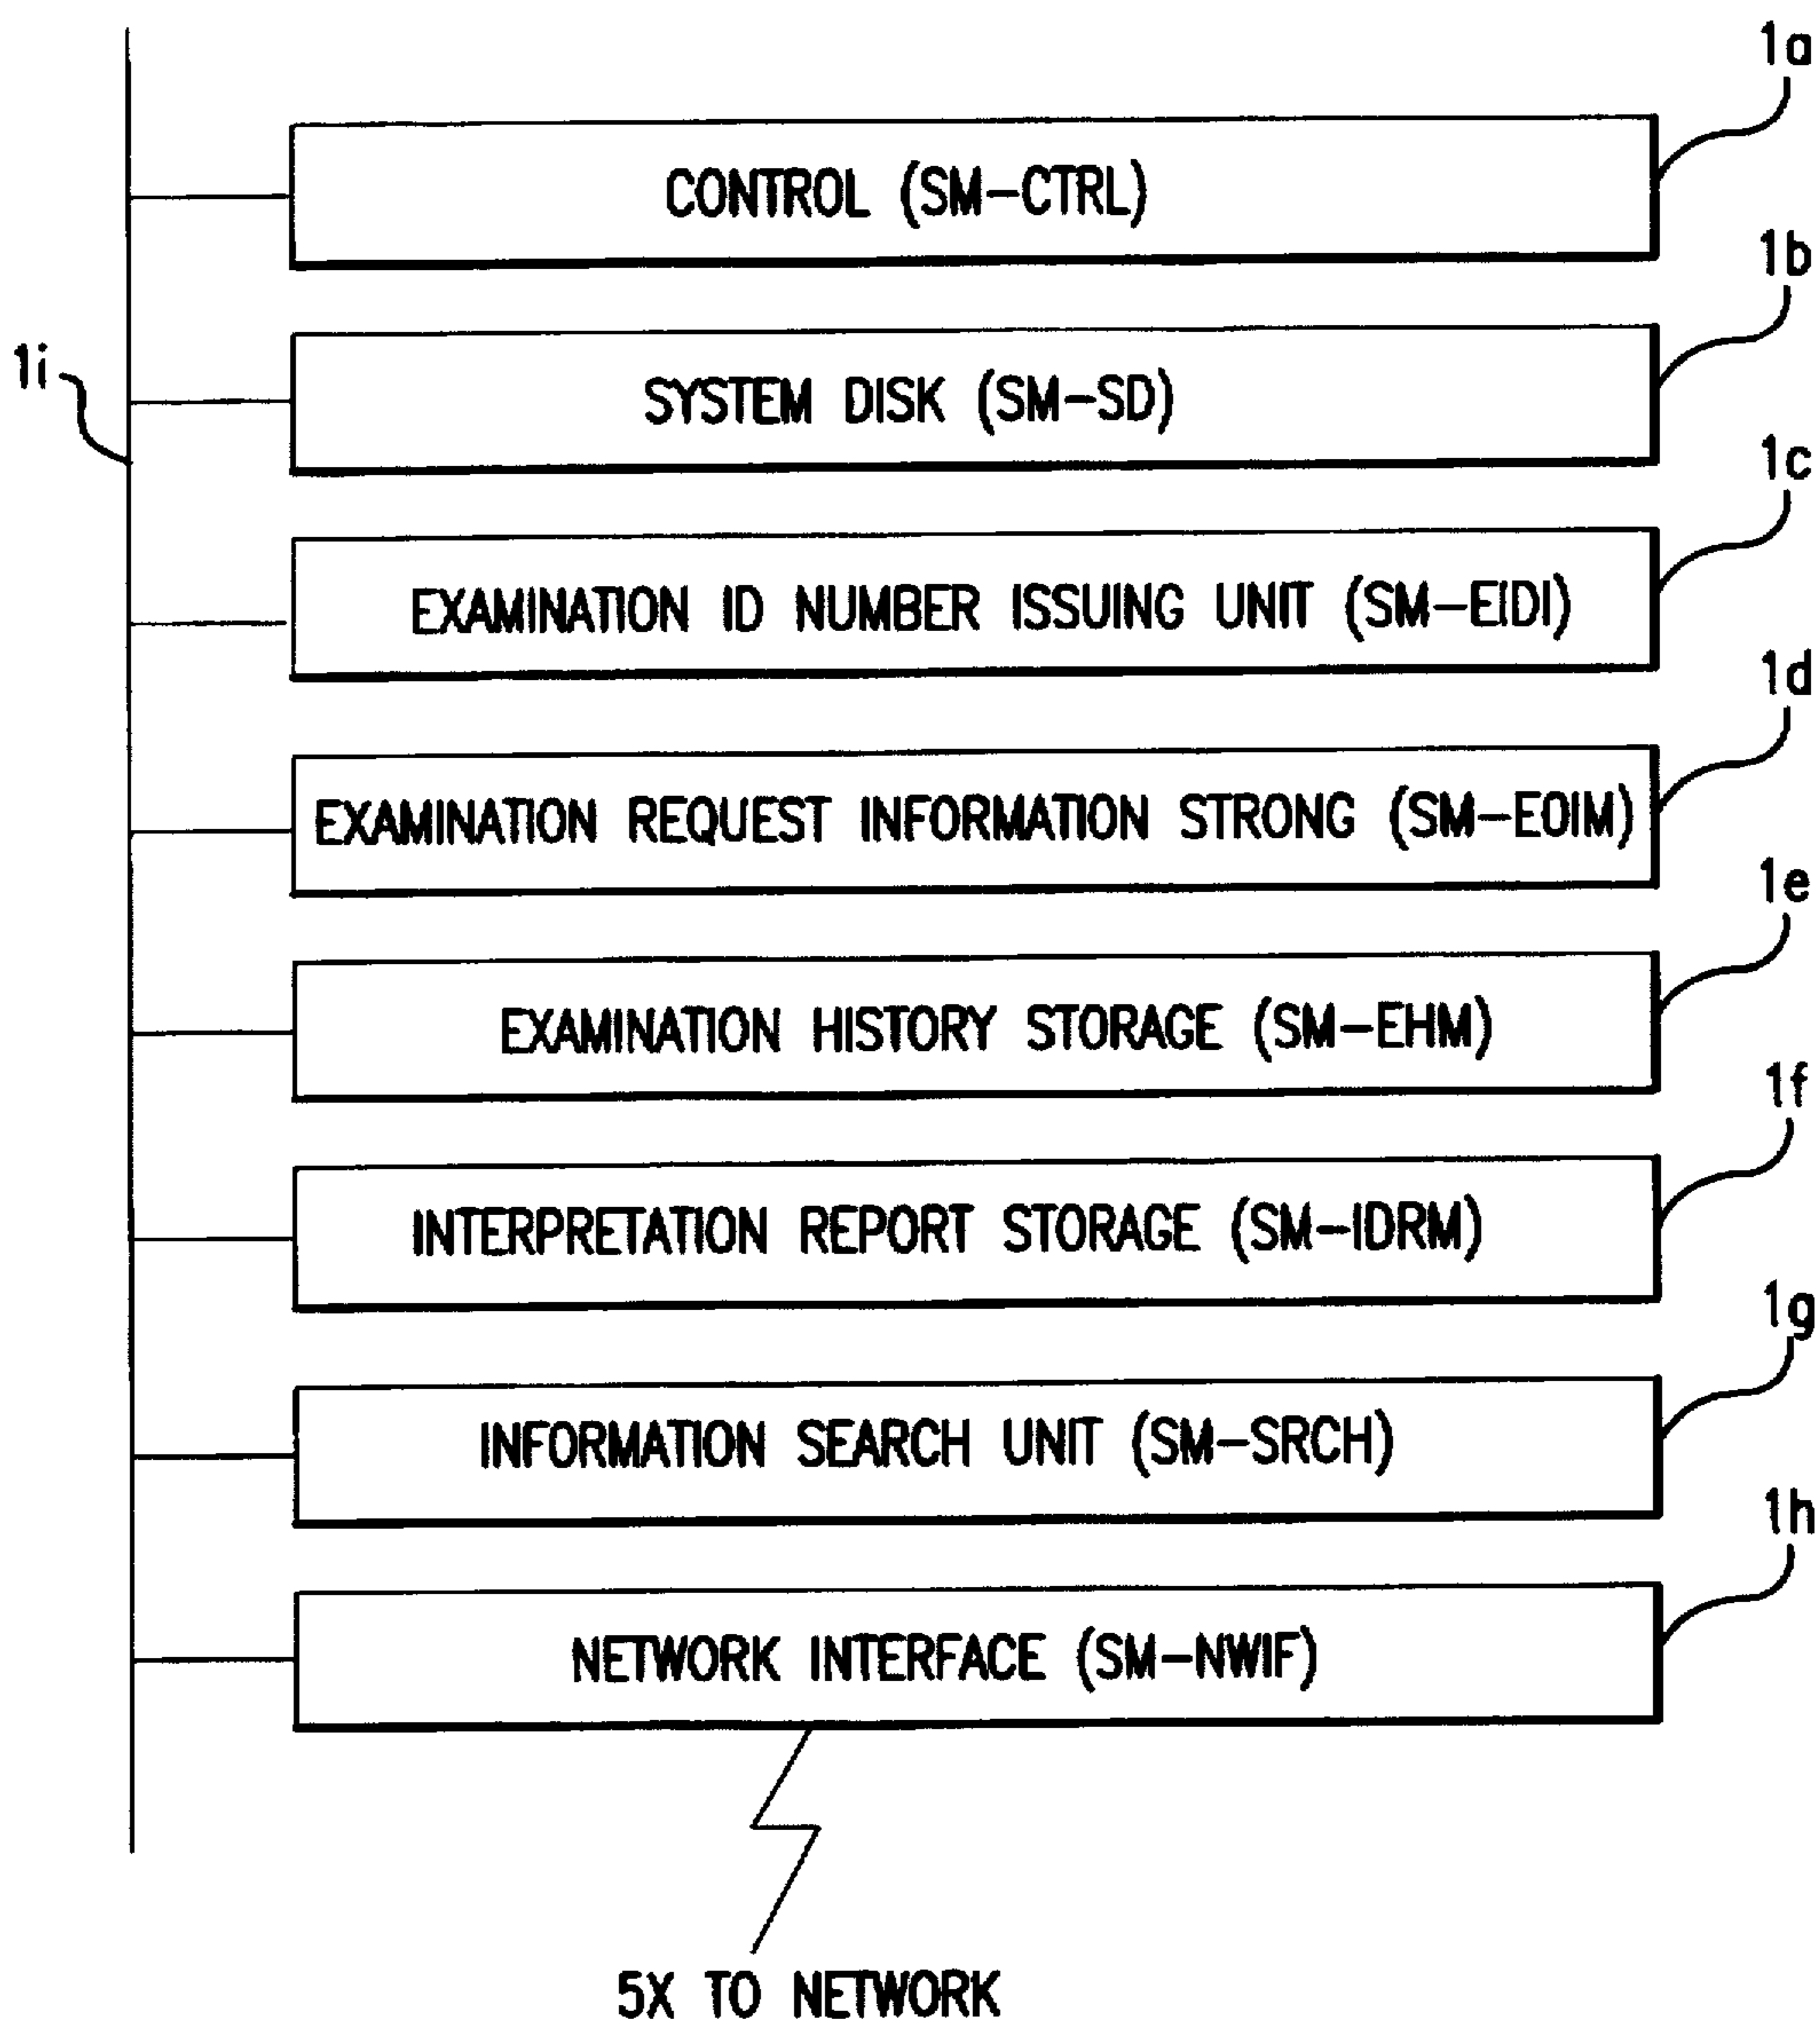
1a
CONTROL (SM-CTRL)
1b
1i
SYSTEM DISK (SM-SD)
1c
EXAMINATION ID NUMBER ISSUING UNIT (SM-EIDI)
1d
EXAMINATION REQUEST INFORMATION STRONG (SM-EOIM)
1e
EXAMINATION HISTORY STORAGE (SM-EHM)
1f
INTERPRETATION REPORT STORAGE (SM-IDRM)
1g
INFORMATION SEARCH UNIT (SM-SRCH)
1h
NETWORK INTERFACE (SM-NWIF)
5X TO NETWORK